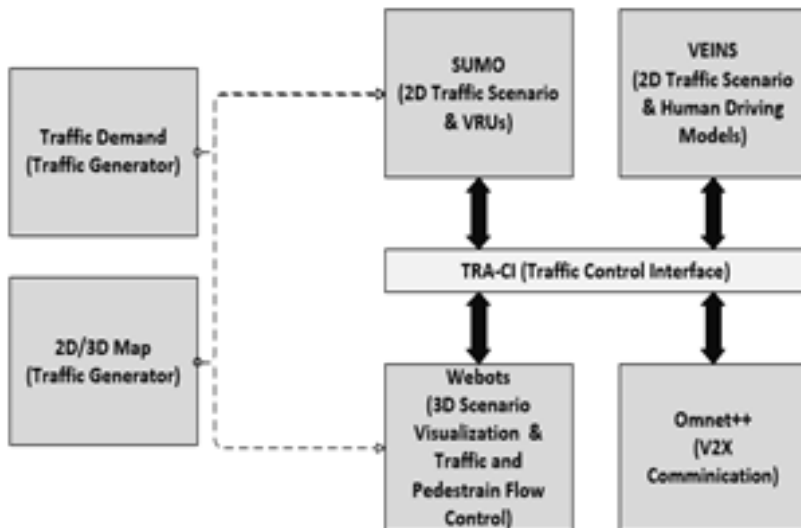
Traffic Demand (Traffic Generator)

2D/3D Map (Traffic Generator)

SUMO (2D Traffic Scenario & VRUs)

VEINS (2D Traffic Scenario & Human Driving Models)

TRA-CI (Traffic Control Interface)

Webots (3D Scenario Visualization & Traffic and Pedestrain Flow Control)

Omnet++ (V2X Comminication)